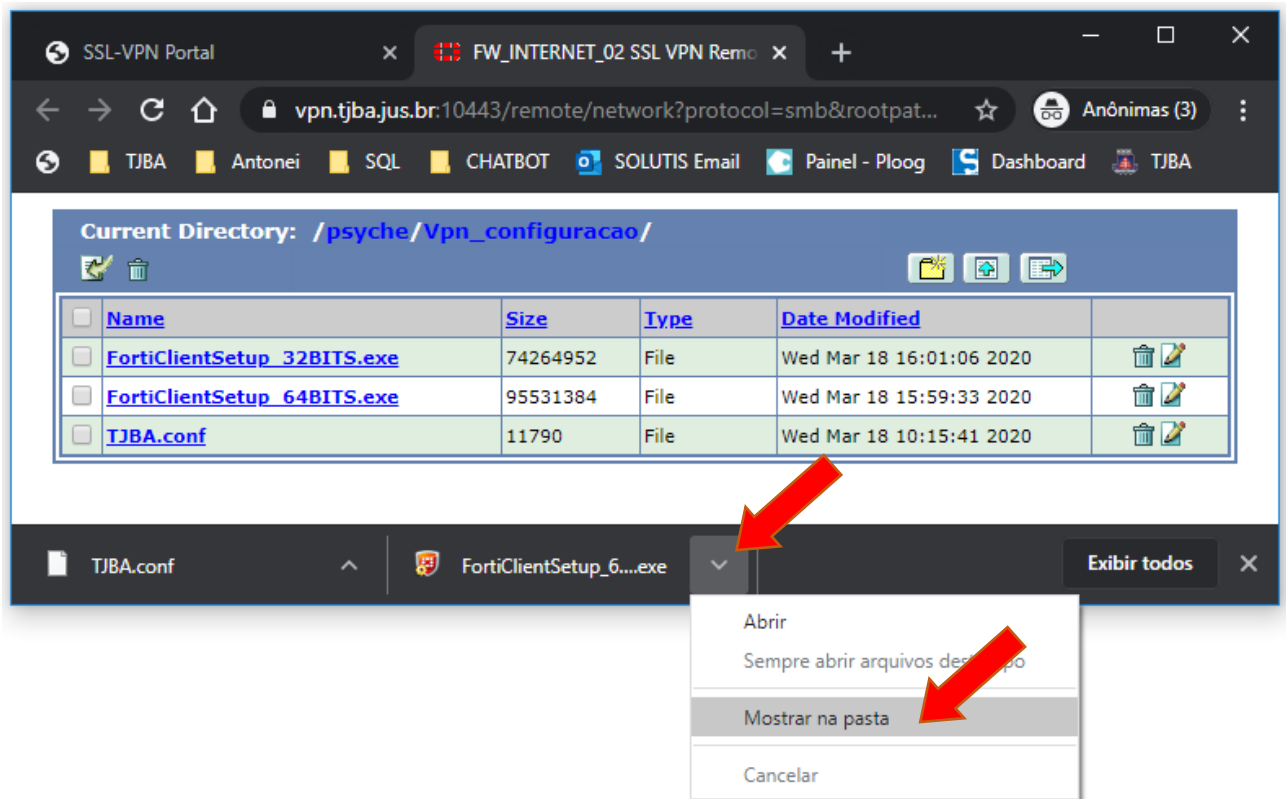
SSL-VPN Portal ×
FW_INTERNET_02 SSL VPN Remo ×
+

vpn.tjba.jus.br:10443/remote/network?protocol=smb&rootpat...
Anônimas (3)

TJBA Antonei SQL CHATBOT SOLUTIS Email Painel - Ploog Dashboard TJBA

Current Directory: /psyche/Vpn_configuracao/

| | Name | Size | Type | Date Modified | |
|---|---|---|---|---|---|
| | FortiClientSetup_32BITS.exe | 74264952 | File | Wed Mar 18 16:01:06 2020 | |
| | FortiClientSetup_64BITS.exe | 95531384 | File | Wed Mar 18 15:59:33 2020 | |
| | TJBA.conf | 11790 | File | Wed Mar 18 10:15:41 2020 | |

TJBA.conf
FortiClientSetup_6....exe
Exibir todos

Abrir
Sempre abrir arquivos des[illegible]po
Mostrar na pasta
Cancelar